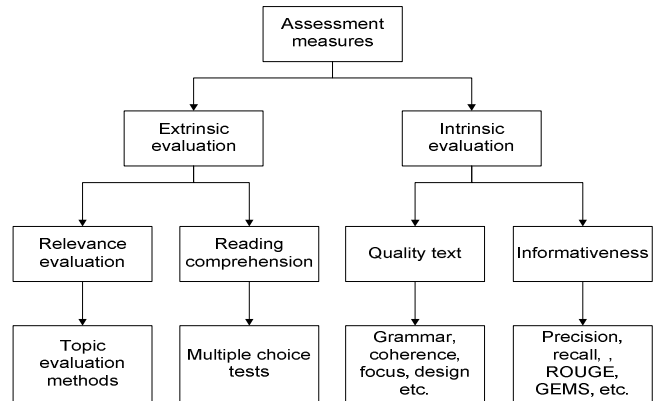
Assessment measures

Extrinsic evaluation

Intrinsic evaluation

Relevance evaluation

Reading comprehension

Quality text

Informativeness

Topic evaluation methods

Multiple choice tests

Grammar, coherence, focus, design etc.

Precision, recall, , ROUGE, GEMS, etc.